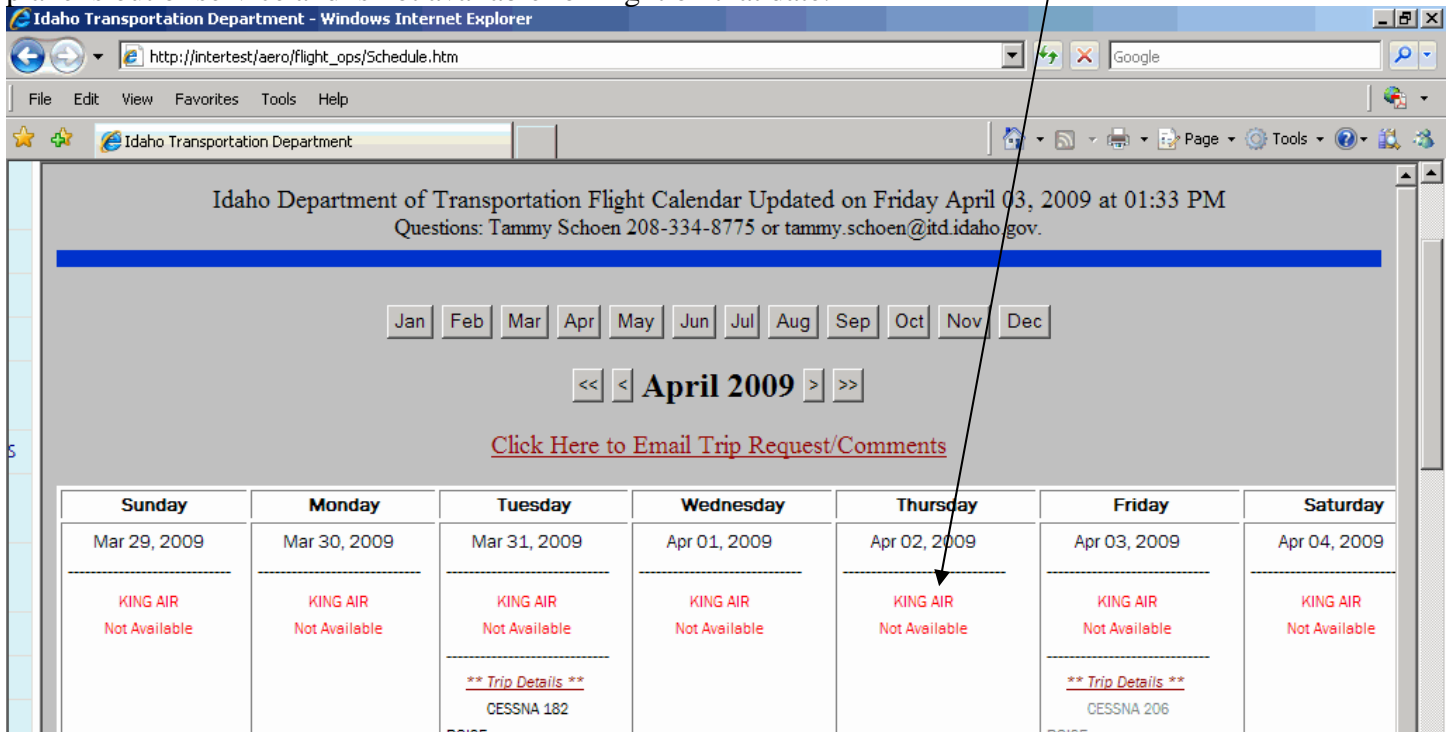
Idaho Transportation Department - Windows Internet Explorer

http://intertest/aero/flight_ops/Schedule.htm

Google

File Edit View Favorites Tools Help

Idaho Transportation Department

Page Tools

Idaho Department of Transportation Flight Calendar Updated on Friday April 03, 2009 at 01:33 PM
Questions: Tammy Schoen 208-334-8775 or tammy.schoen@itd.idaho.gov.

Jan Feb Mar Apr May Jun Jul Aug Sep Oct Nov Dec

<< < April 2009 > >>

Click Here to Email Trip Request/Comments

| Sunday | Monday | Tuesday | Wednesday | Thursday | Friday | Saturday |
|---|---|---|---|---|---|---|
| Mar 29, 2009 | Mar 30, 2009 | Mar 31, 2009 | Apr 01, 2009 | Apr 02, 2009 | Apr 03, 2009 | Apr 04, 2009 |
| KING AIR Not Available | KING AIR Not Available | KING AIR Not Available ** Trip Details ** CESSNA 182 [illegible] | KING AIR Not Available | KING AIR Not Available | KING AIR Not Available ** Trip Details ** CESSNA 206 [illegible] | KING AIR Not Available |